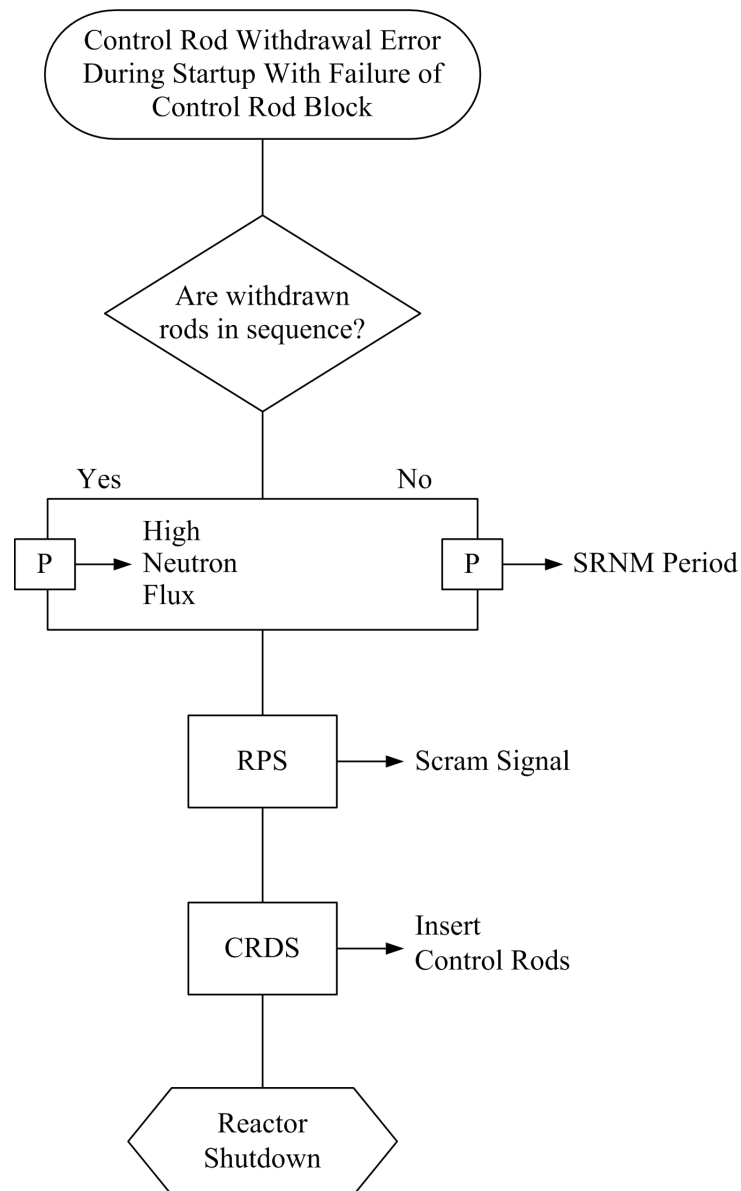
Control Rod Withdrawal Error During Startup With Failure of Control Rod Block

Are withdrawn rods in sequence?

Yes

No

P

High Neutron Flux

P

SRNM Period

RPS

Scram Signal

CRDS

Insert Control Rods

Reactor Shutdown